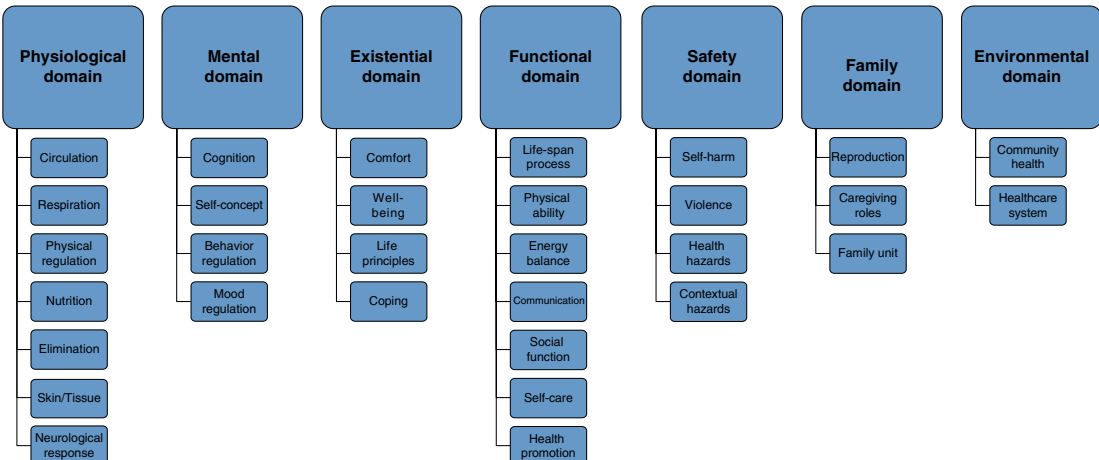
Physiological domain

Circulation

Respiration

Physical regulation

Nutrition

Elimination

Skin/Tissue

Neurological response

Mental domain

Cognition

Self-concept

Behavior regulation

Mood regulation

Existential domain

Comfort

Well-being

Life principles

Coping

Functional domain

Life-span process

Physical ability

Energy balance

Communication

Social function

Self-care

Health promotion

Safety domain

Self-harm

Violence

Health hazards

Contextual hazards

Family domain

Reproduction

Caregiving roles

Family unit

Environmental domain

Community health

Healthcare system